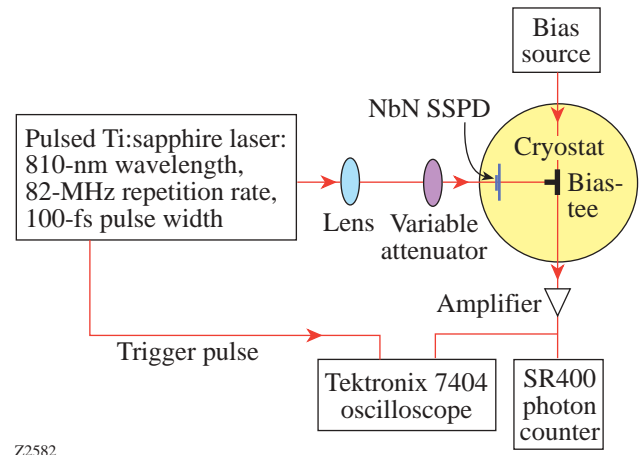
Bias source

NbN SSPD

Cryostat

Bias-tee

Pulsed Ti:sapphire laser: 810-nm wavelength, 82-MHz repetition rate, 100-fs pulse width

Lens

Variable attenuator

Amplifier

Trigger pulse

Tektronix 7404 oscilloscope

SR400 photon counter

Z2582